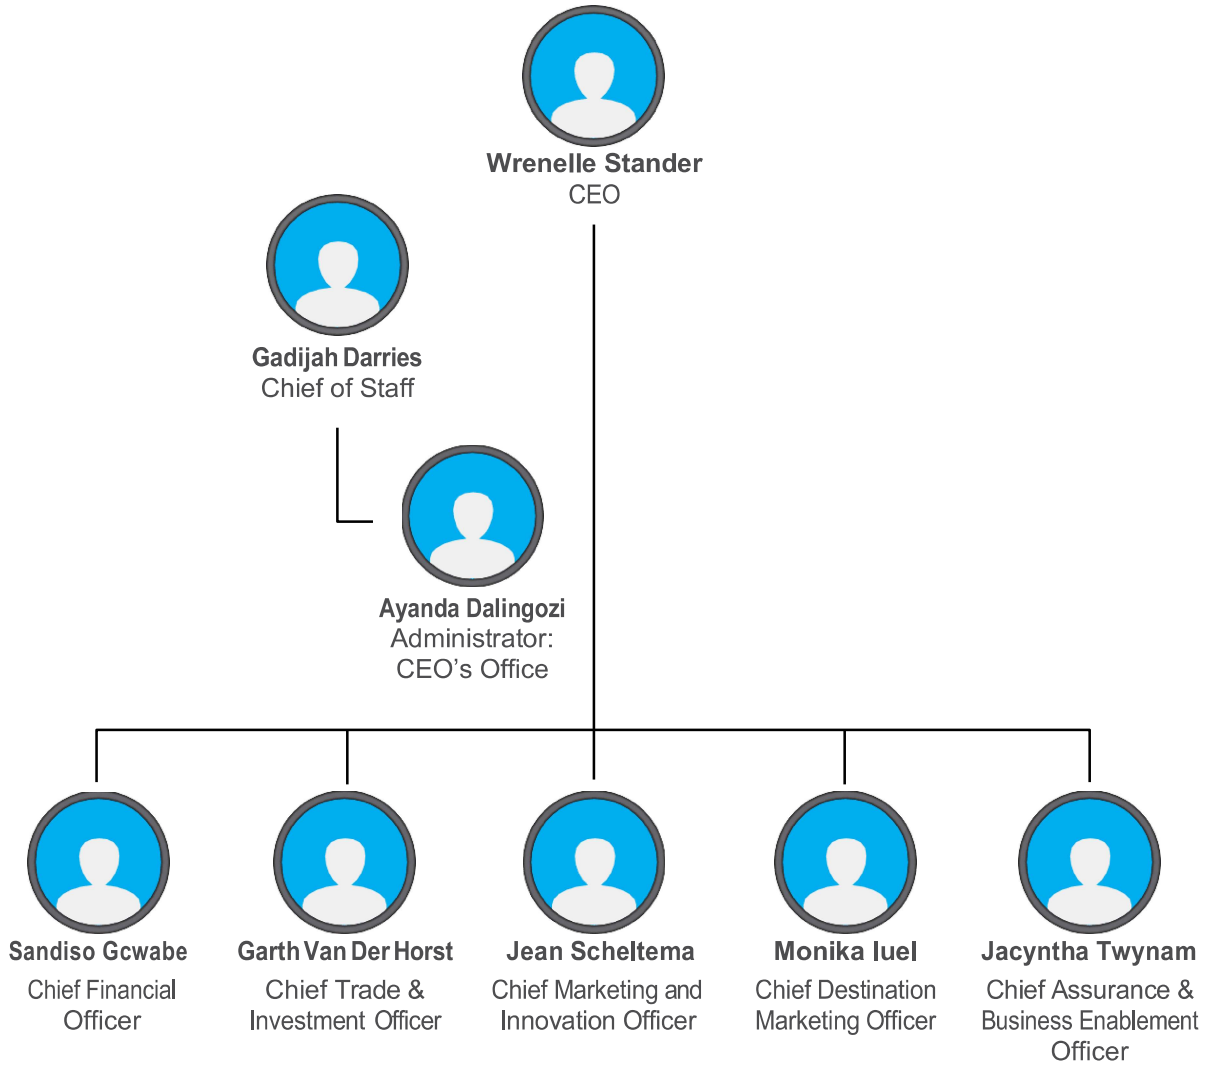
Wrenelle Stander
CEO

Gadijah Darries
Chief of Staff

Ayanda Dalingozi
Administrator: CEO’s Office

Sandiso Gcwabe
Chief Financial Officer

Garth Van Der Horst
Chief Trade & Investment Officer

Jean Scheltema
Chief Marketing and Innovation Officer

Monika Iuel
Chief Destination Marketing Officer

Jacyntha Twynam
Chief Assurance & Business Enablement Officer